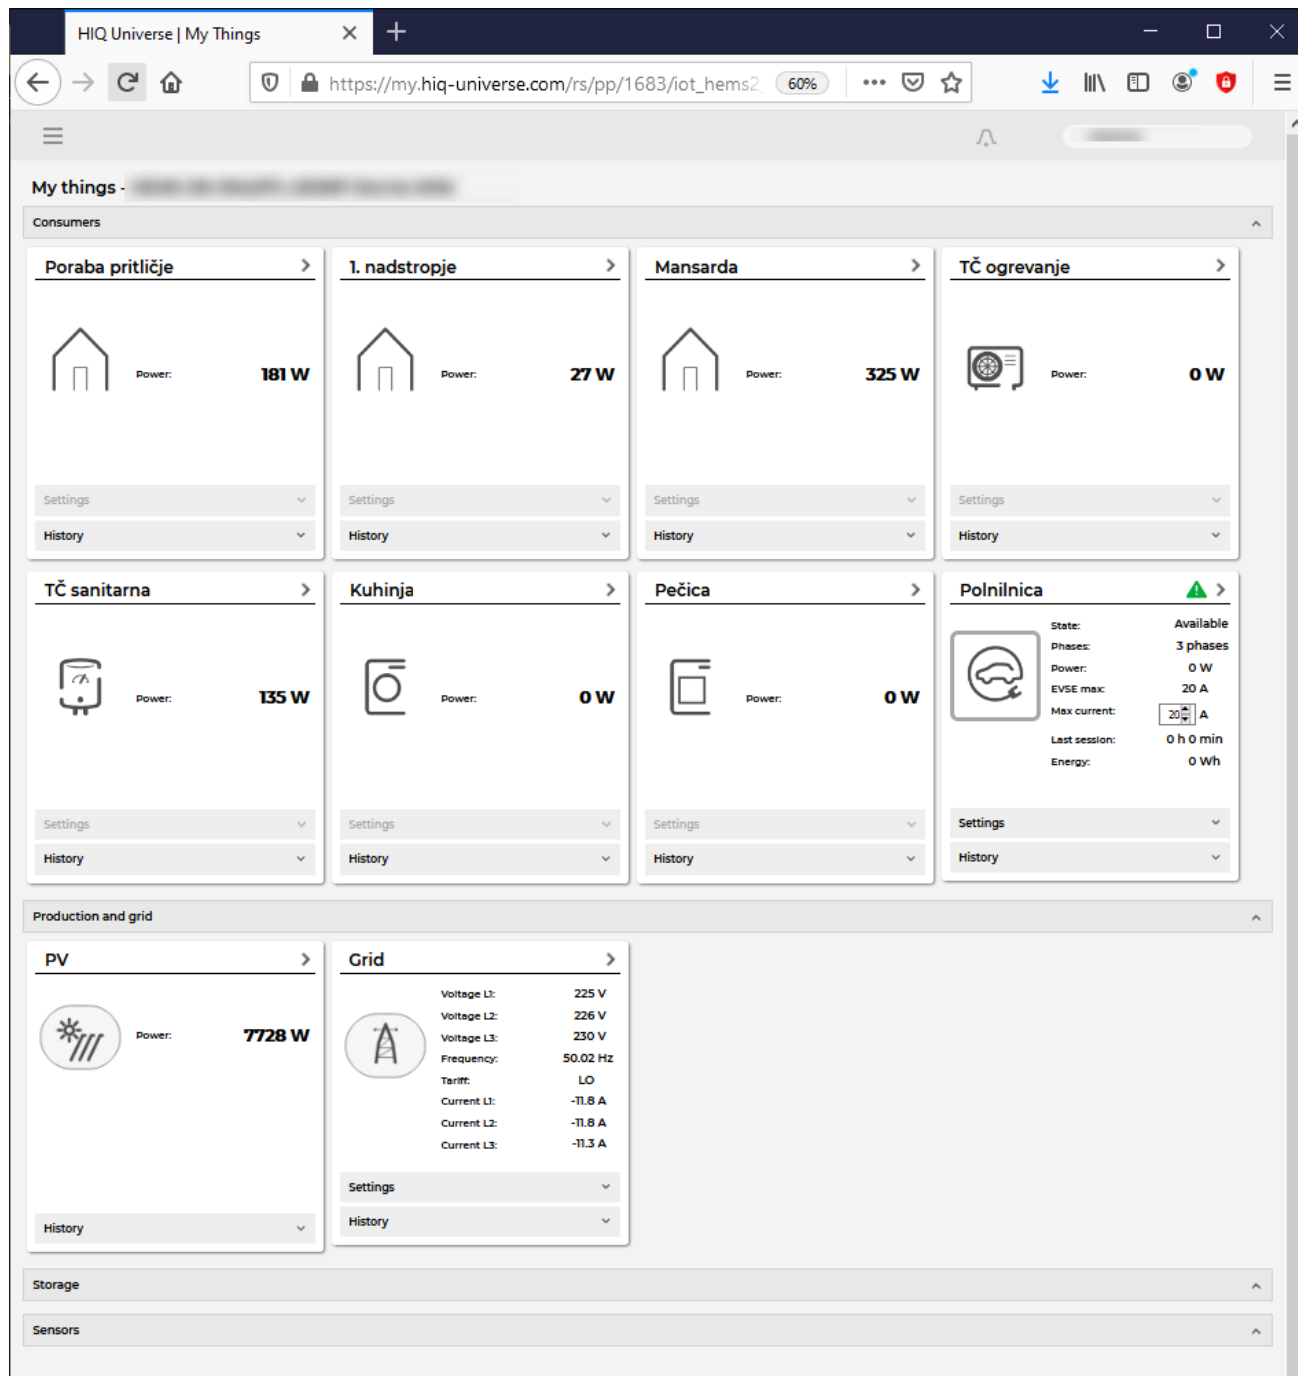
HIQ Universe | My Things

https://my.hiq-universe.com/rs/pp/1683/iot_hems2 60%

My things - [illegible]

Consumers

Poraba pritličje
Power: 181 W
Settings
History

1. nadstropje
Power: 27 W
Settings
History

Mansarda
Power: 325 W
Settings
History

TČ ogrevanje
Power: 0 W
Settings
History

TČ sanitarna
Power: 135 W
Settings
History

Kuhinja
Power: 0 W
Settings
History

Pečica
Power: 0 W
Settings
History

Polnilnica
State: Available
Phases: 3 phases
Power: 0 W
EVSE max: 20 A
Max current: 20 A
Last session: 0 h 0 min
Energy: 0 Wh
Settings
History

Production and grid

PV
Power: 7728 W
History

Grid
Voltage L1: 225 V
Voltage L2: 226 V
Voltage L3: 230 V
Frequency: 50.02 Hz
Tariff: LO
Current L1: -11.8 A
Current L2: -11.8 A
Current L3: -11.3 A
Settings
History

Storage

Sensors